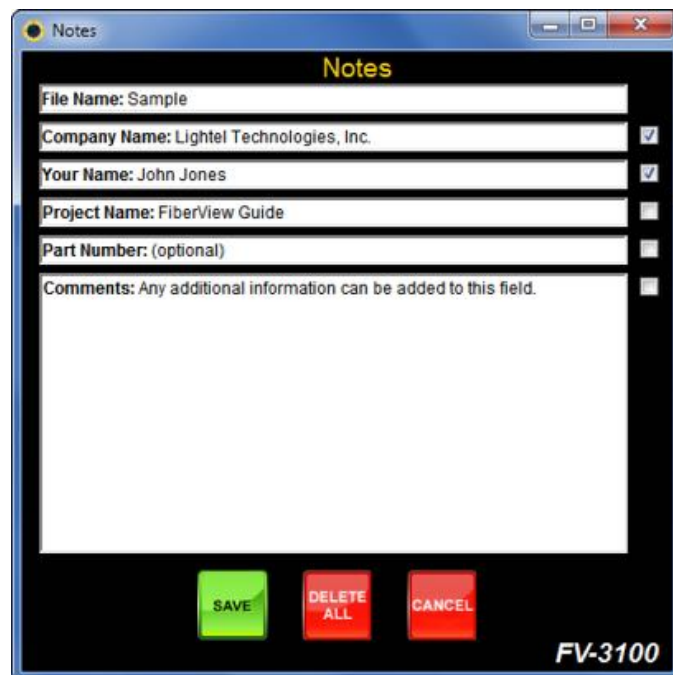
Notes

Notes

File Name: Sample

Company Name: Lightel Technologies, Inc.

Your Name: John Jones

Project Name: FiberView Guide

Part Number: (optional)

Comments: Any additional information can be added to this field.

SAVE

DELETE ALL

CANCEL

FV-3100